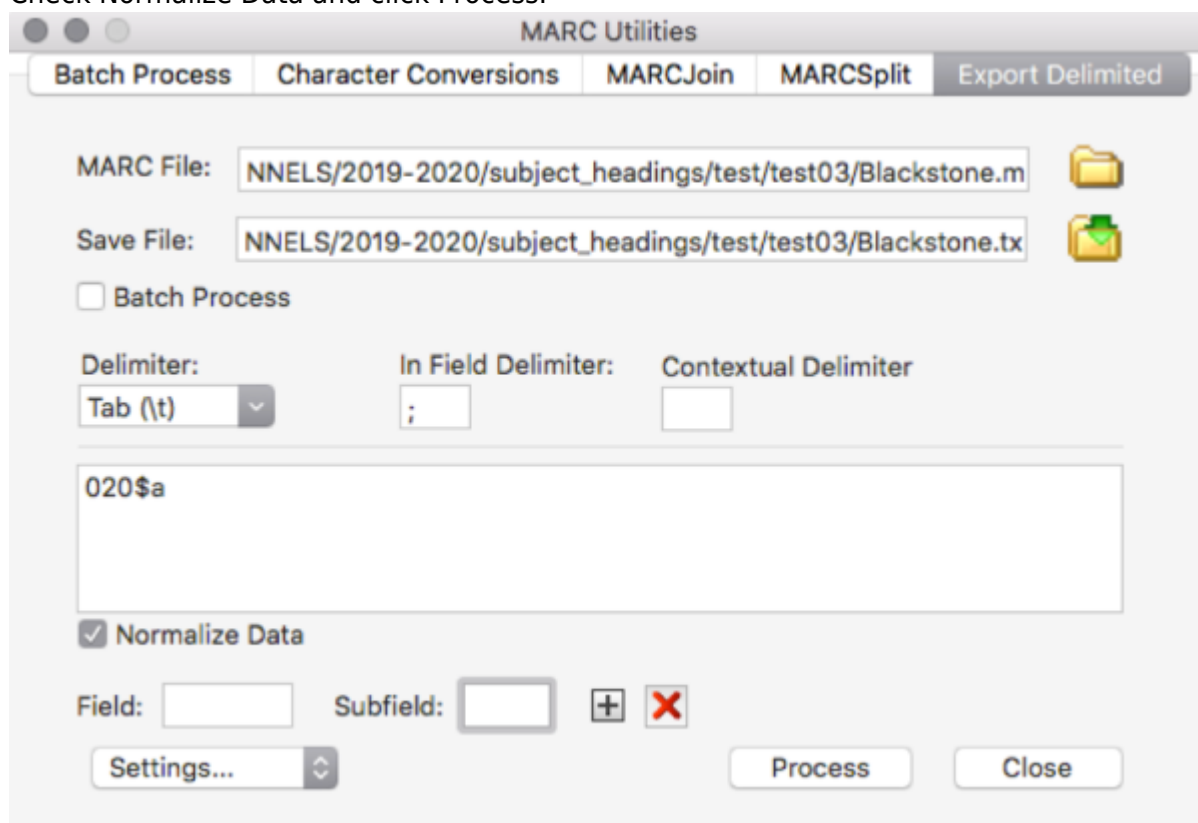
Check Normalize Data and click Process.

MARC Utilities

Batch Process | Character Conversions | MARCJoin | MARCSplit | Export Delimited

MARC File: NNELS/2019-2020/subject_headings/test/test03/Blackstone.m

Save File: NNELS/2019-2020/subject_headings/test/test03/Blackstone.tx

Batch Process

Delimiter: Tab (\t)

In Field Delimiter: ;

Contextual Delimiter

020$a

Normalize Data

Field: Subfield:

Settings...

Process

Close